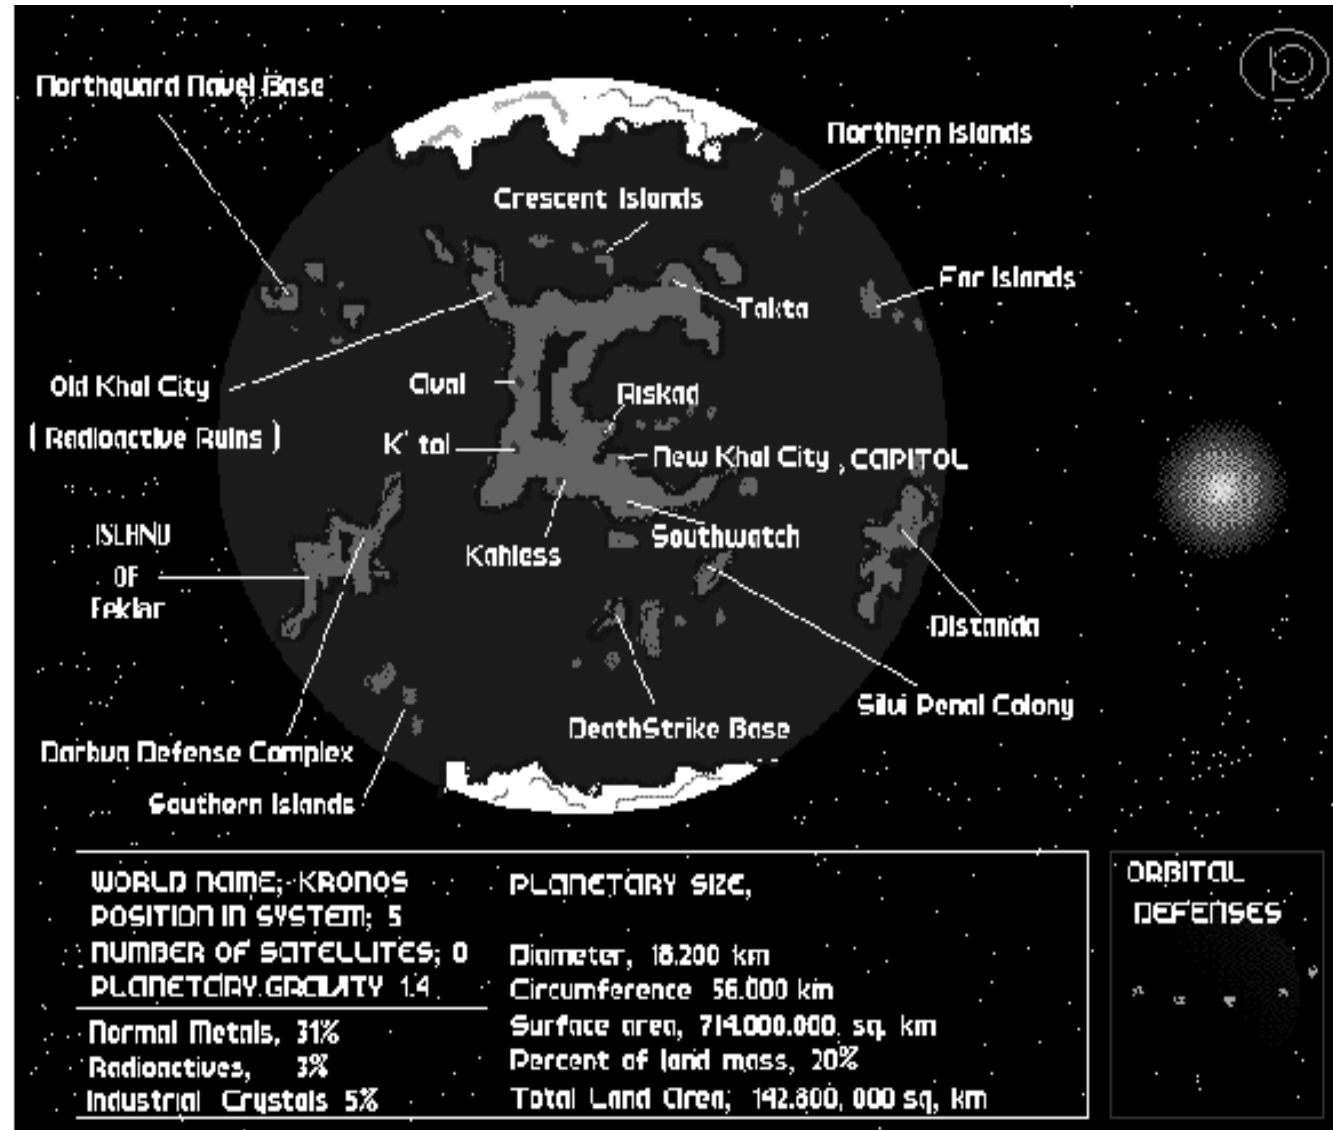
Northguard Navel Base

Northern Islands

Crescent Islands

Far Islands

Takta

Old Khal City

( Radioactive Ruins )

Qual

Riskad

K' tal

New Khal City , CAPITOL

ISLAND OF Feklar

Kahless

Southwatch

Distanda

Silvi Penal Colony

DeathStrike Base

Darbua Defense Complex

Southern Islands

WORLD NAME; KRONOS
POSITION IN SYSTEM; 5
NUMBER OF SATELLITES; 0
PLANETARY GRAVITY 1.4

Normal Metals, 31%
Radioactives, 3%
Industrial Crystals 5%

PLANETARY SIZE,

Diameter, 18.200 km
Circumference 56.000 km
Surface area, 714.000.000. sq. km
Percent of land mass, 20%
Total Land Area; 142.800, 000 sq, km

ORBITAL DEFENSES